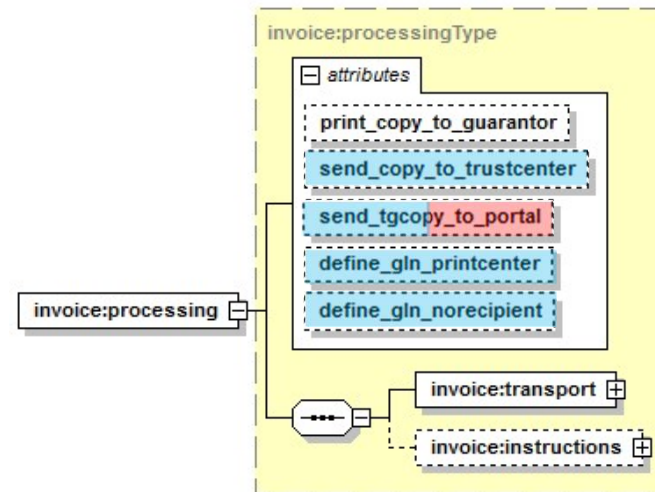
invoice:processingType

attributes

print_copy_to_guarantor

send_copy_to_trustcenter

send_tgcopy_to_portal

define_gln_printcenter

define_gln_norecipient

invoice:processing

invoice:transport

invoice:instructions